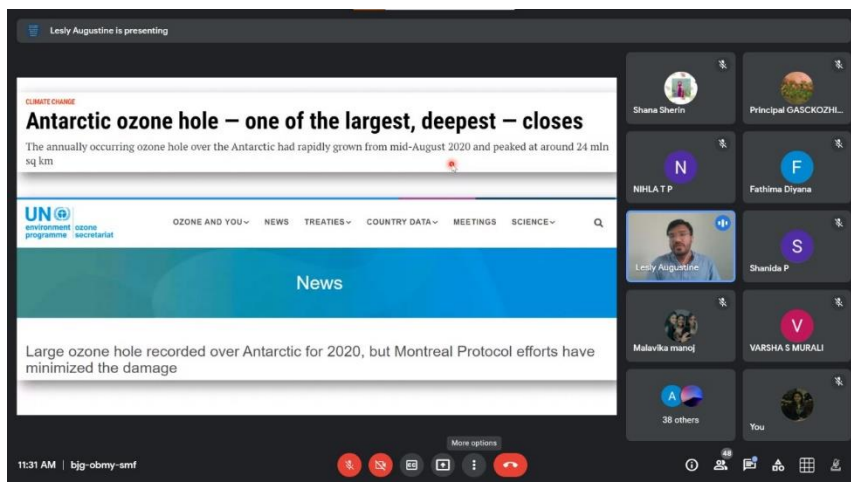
Lesly Augustine is presenting

CLIMATE CHANGE

Antarctic ozone hole — one of the largest, deepest — closes

The annually occurring ozone hole over the Antarctic had rapidly grown from mid-August 2020 and peaked at around 24 mln sq km

UN environment programme ozone secretariat

OZONE AND YOU NEWS TREATIES COUNTRY DATA MEETINGS SCIENCE

News

Large ozone hole recorded over Antarctic for 2020, but Montreal Protocol efforts have minimized the damage

Shana Sherin

Principal GASCKOZHI...

N NIHLA T P

F Fathima Diyana

Lesly Augustine

S Shanida P

Malavika manoj

V VARSHA S MURALI

A 38 others

You

More options

11:31 AM | bjg-obmy-smf

48